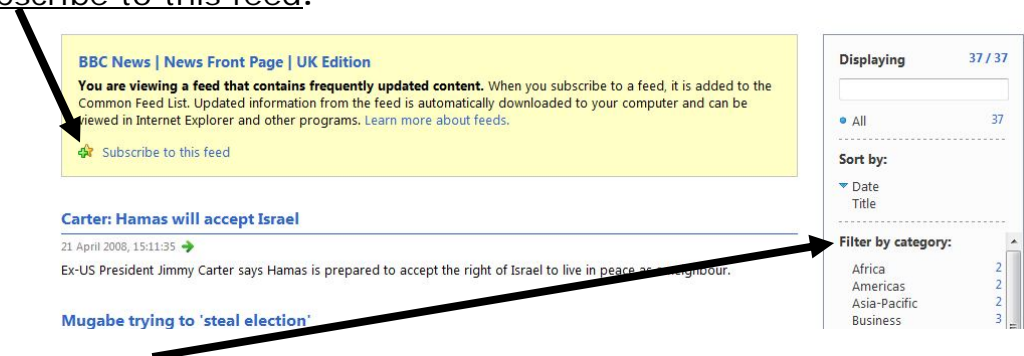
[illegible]scribe to this feed.

BBC News | News Front Page | UK Edition

You are viewing a feed that contains frequently updated content. When you subscribe to a feed, it is added to the Common Feed List. Updated information from the feed is automatically downloaded to your computer and can be viewed in Internet Explorer and other programs. Learn more about feeds.

Subscribe to this feed

Carter: Hamas will accept Israel

21 April 2008, 15:11:35

Ex-US President Jimmy Carter says Hamas is prepared to accept the right of Israel to live in peace as a neighbour.

Mugabe trying to 'steal election'

Displaying 37 / 37

All 37

Sort by:

Date
Title

Filter by category:

Africa 2
Americas 2
Asia-Pacific 2
Business 3